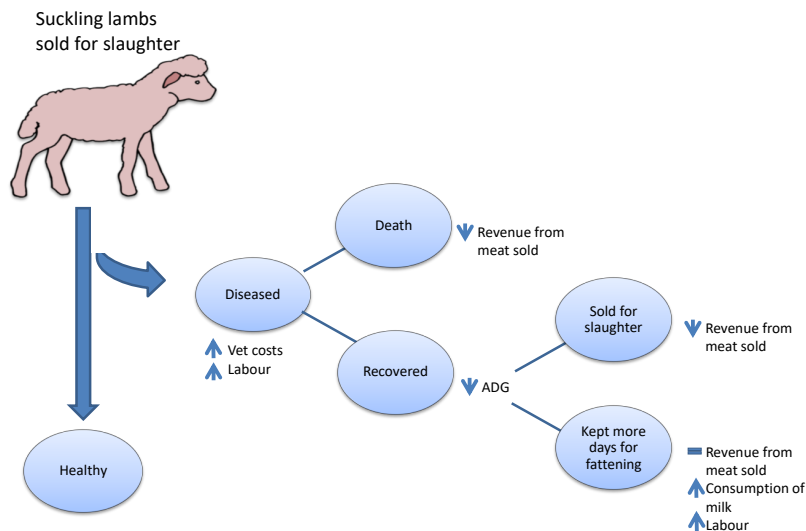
Suckling lambs sold for slaughter

Death

Revenue from meat sold

Diseased

Vet costs
Labour

Recovered

ADG

Sold for slaughter

Revenue from meat sold

Kept more days for fattening

Revenue from meat sold
Consumption of milk
Labour

Healthy